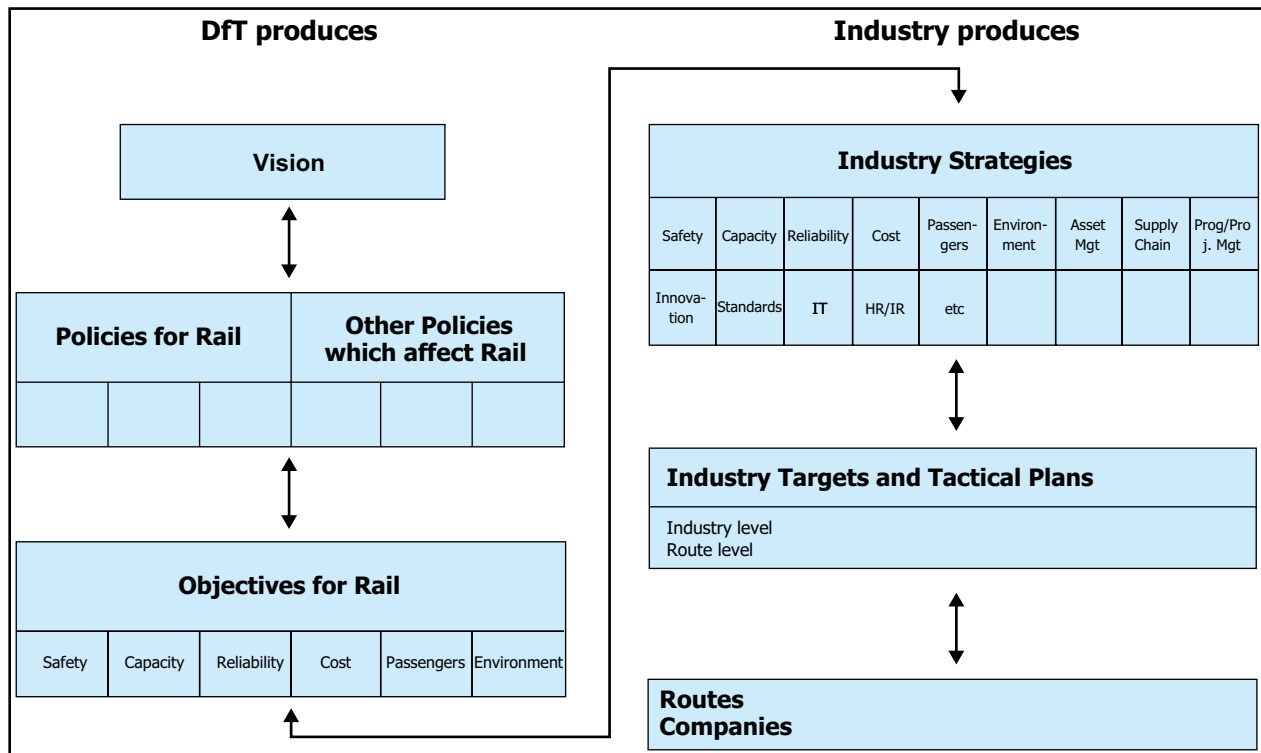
DfT produces

Industry produces

Vision

Policies for Rail

Other Policies which affect Rail

Objectives for Rail

| Safety | Capacity | Reliability | Cost | Passengers | Environment |
|---|---|---|---|---|---|

Industry Strategies

| Safety | Capacity | Reliability | Cost | Passengers | Environment | Asset Mgt | Supply Chain | Prog/Proj. Mgt |
|---|---|---|---|---|---|---|---|---|
| Innovation | Standards | IT | HR/IR | etc | | | | |

Industry Targets and Tactical Plans

Industry level
Route level

Routes
Companies